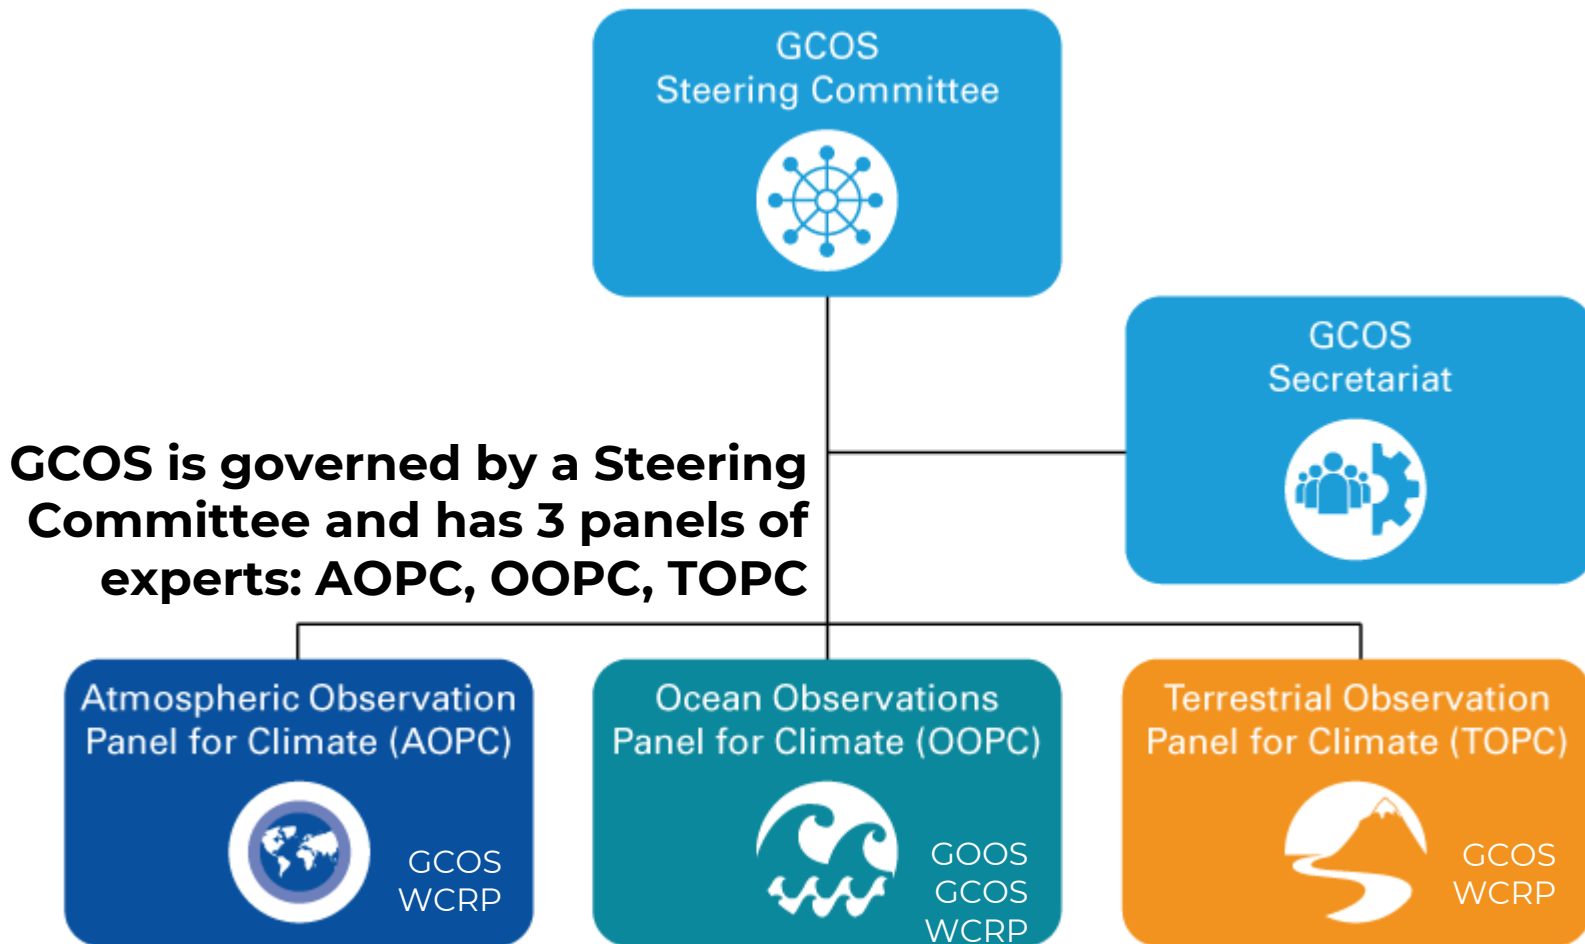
GCOS
Steering Committee

GCOS
Secretariat

GCOS is governed by a Steering Committee and has 3 panels of experts: AOPC, OOPC, TOPC

Atmospheric Observation Panel for Climate (AOPC)

GCOS
WCRP

Ocean Observations Panel for Climate (OOPC)

GOOS
GCOS
WCRP

Terrestrial Observation Panel for Climate (TOPC)

GCOS
WCRP